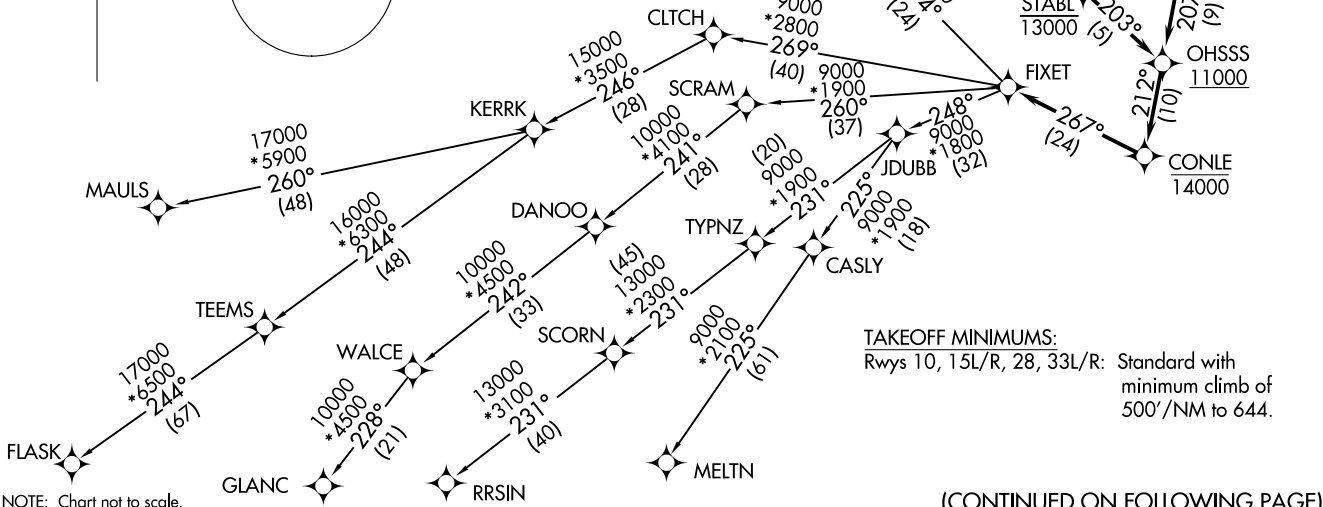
9000
*2800
269°
(40)

CLTCH

(24)

STABL
13000
203°
(5)

OHSSS
11000

212°
(10)

FIXET

267°
(24)

CONLE
14000

15000
*3500
246°
(28)

KERRK

SCRAM

9000
*1900
260°
(37)

248°
9000
*1800
(32)

JDUBB

17000
*5900
260°
(48)

MAULS

10000
*4100
241°
(28)

(20)
9000
*1900
231°

DANOO

16000
*6300
244°
(48)

TYPNZ

225°
9000
*1900
(18)

CASLY

10000
*4500
242°
(33)

(45)
13000
*2300
231°

TEEMS

WALCE

SCORN

9000
*2100
225°
(61)

TAKEOFF MINIMUMS:
Rwys 10, 15L/R, 28, 33L/R: Standard with minimum climb of 500'/NM to 644.

17000
*6500
244°
(67)

10000
*4500
228°
(21)

13000
*3100
231°
(40)

FLASK

GLANC

RRSIN

MELTN

NOTE: Chart not to scale.

(CONTINUED ON FOLLOWING PAGE)